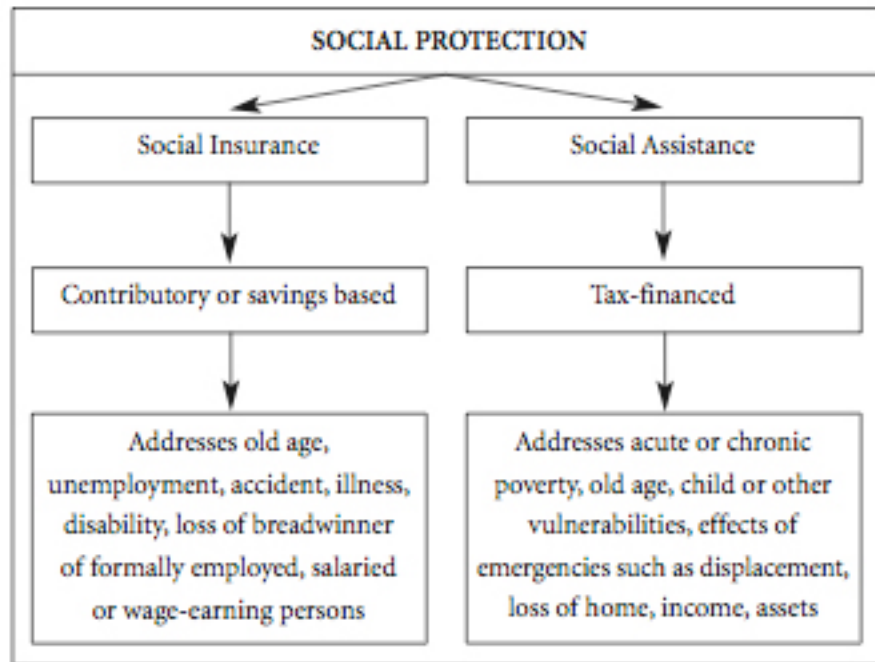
SOCIAL PROTECTION

Social Insurance

Contributory or savings based

Addresses old age, unemployment, accident, illness, disability, loss of breadwinner of formally employed, salaried or wage-earning persons

Social Assistance

Tax-financed

Addresses acute or chronic poverty, old age, child or other vulnerabilities, effects of emergencies such as displacement, loss of home, income, assets